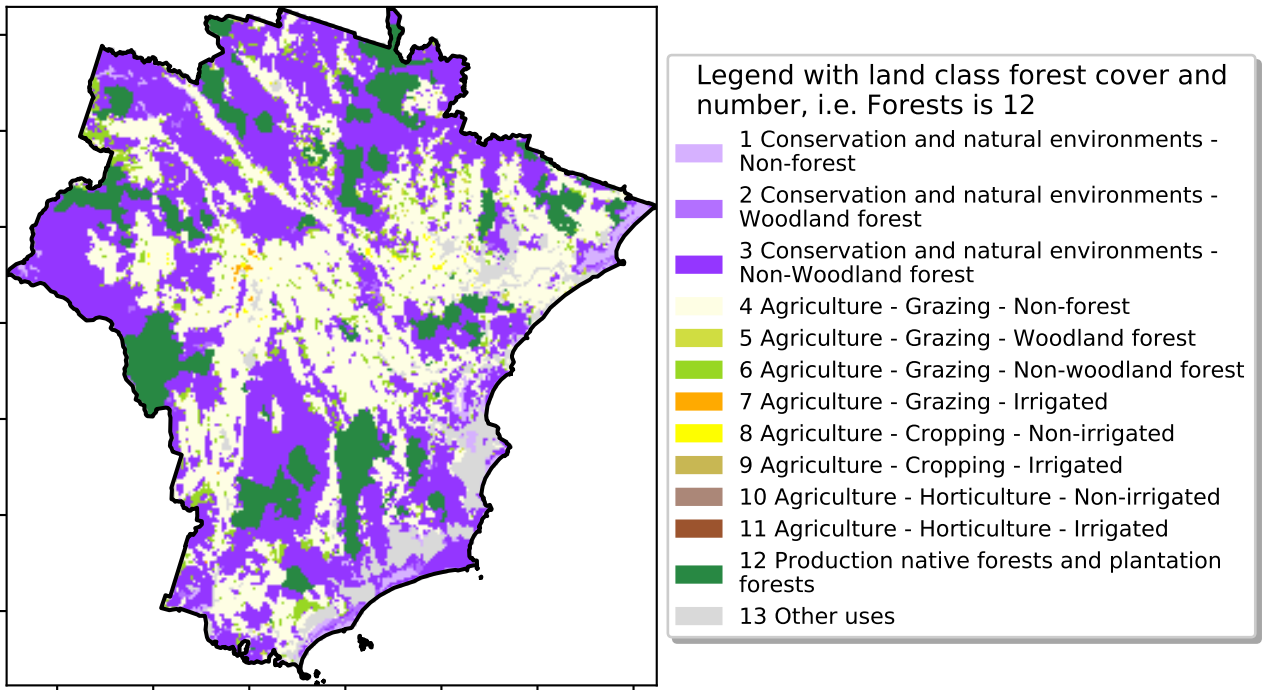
Legend with land class forest cover and number, i.e. Forests is 12

1 Conservation and natural environments - Non-forest
2 Conservation and natural environments - Woodland forest
3 Conservation and natural environments - Non-Woodland forest
4 Agriculture - Grazing - Non-forest
5 Agriculture - Grazing - Woodland forest
6 Agriculture - Grazing - Non-woodland forest
7 Agriculture - Grazing - Irrigated
8 Agriculture - Cropping - Non-irrigated
9 Agriculture - Cropping - Irrigated
10 Agriculture - Horticulture - Non-irrigated
11 Agriculture - Horticulture - Irrigated
12 Production native forests and plantation forests
13 Other uses